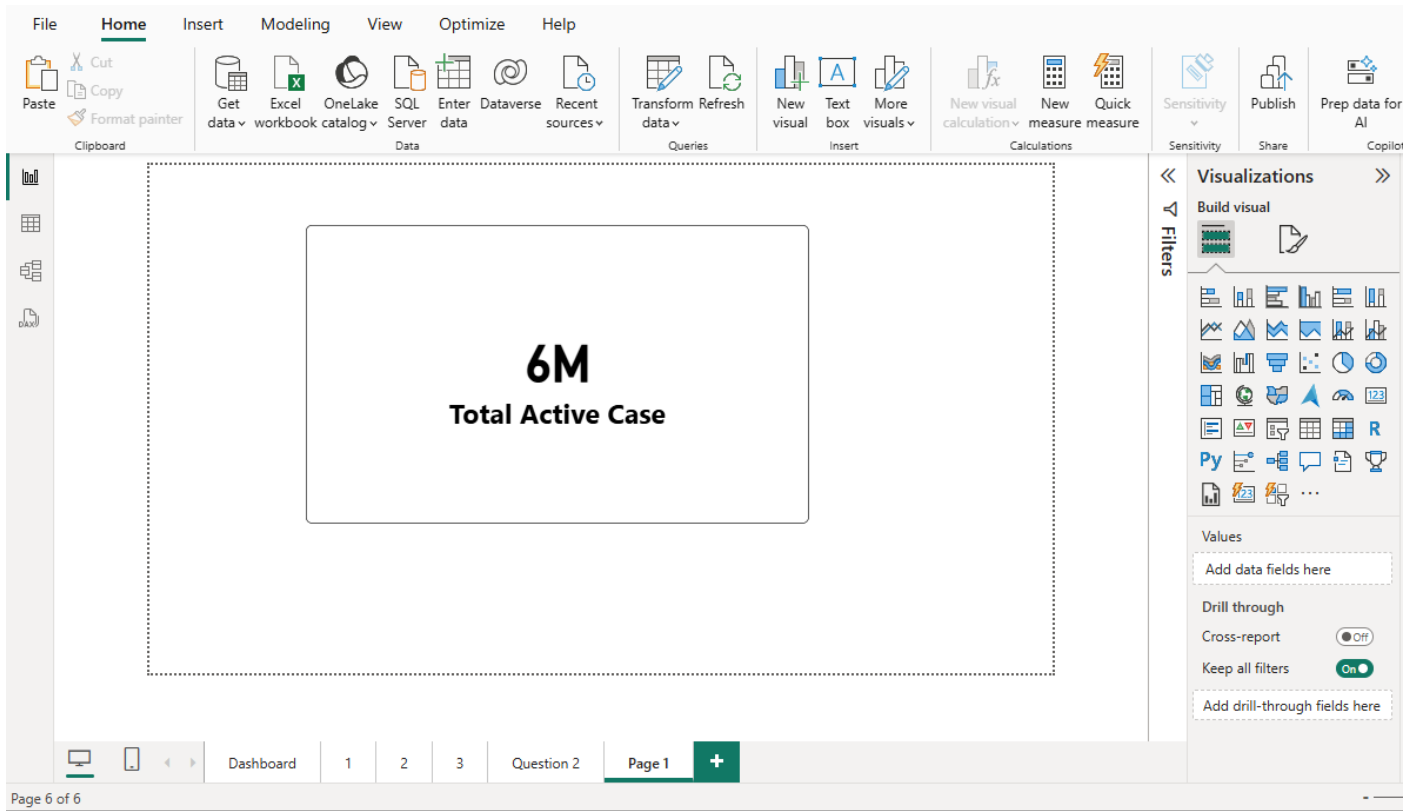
File Home Insert Modeling View Optimize Help

Paste
Cut
Copy
Format painter
Clipboard

Get data
Excel workbook
OneLake catalog
SQL Server
Enter data
Dataverse
Recent sources
Data

Transform data
Refresh
Queries

New visual
Text box
More visuals
Insert

New visual calculation
New measure
Quick measure
Calculations

Sensitivity
Sensitivity

Publish
Share

Prep data for AI
Copilot

6M
Total Active Case

Filters

Visualizations
Build visual

R
Py
...

Values
Add data fields here
Drill through
Cross-report
Off
Keep all filters
On
Add drill-through fields here

Dashboard
1
2
3
Question 2
Page 1
+

Page 6 of 6